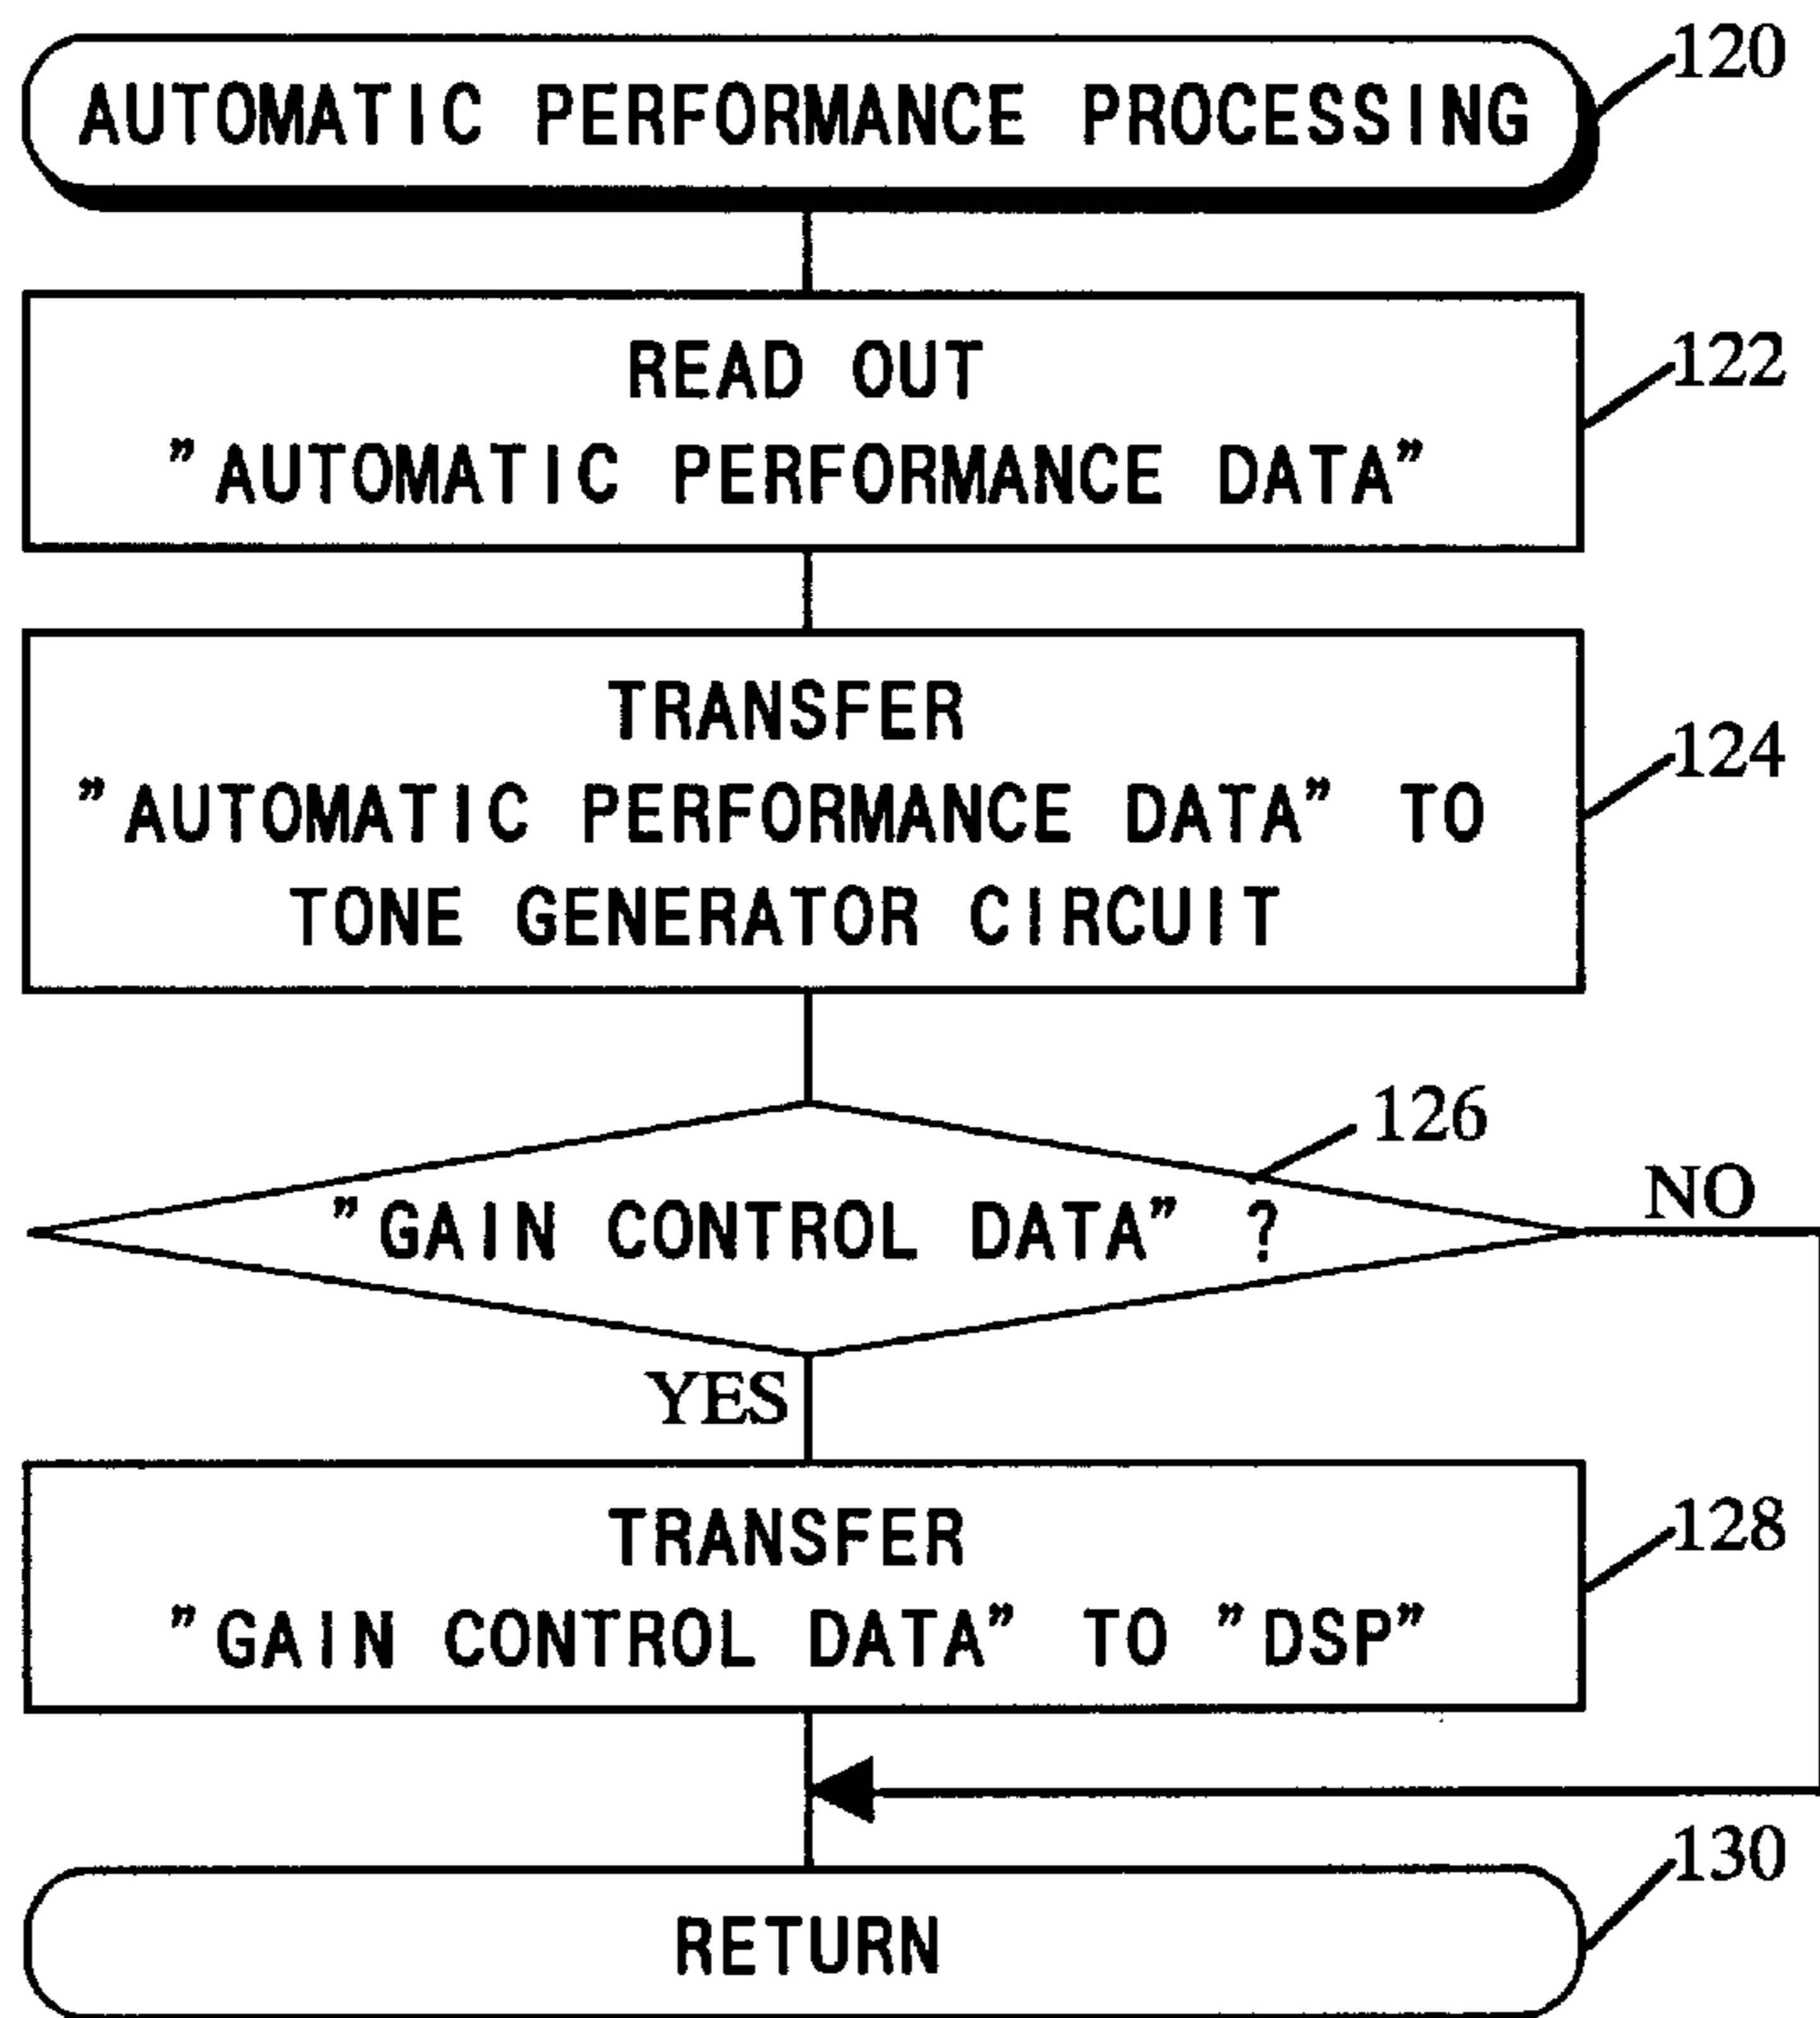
AUTOMATIC PERFORMANCE PROCESSING
120

READ OUT
"AUTOMATIC PERFORMANCE DATA"
122

TRANSFER
"AUTOMATIC PERFORMANCE DATA" TO
TONE GENERATOR CIRCUIT
124

126
"GAIN CONTROL DATA" ?
NO
YES

TRANSFER
"GAIN CONTROL DATA" TO "DSP"
128

130
RETURN